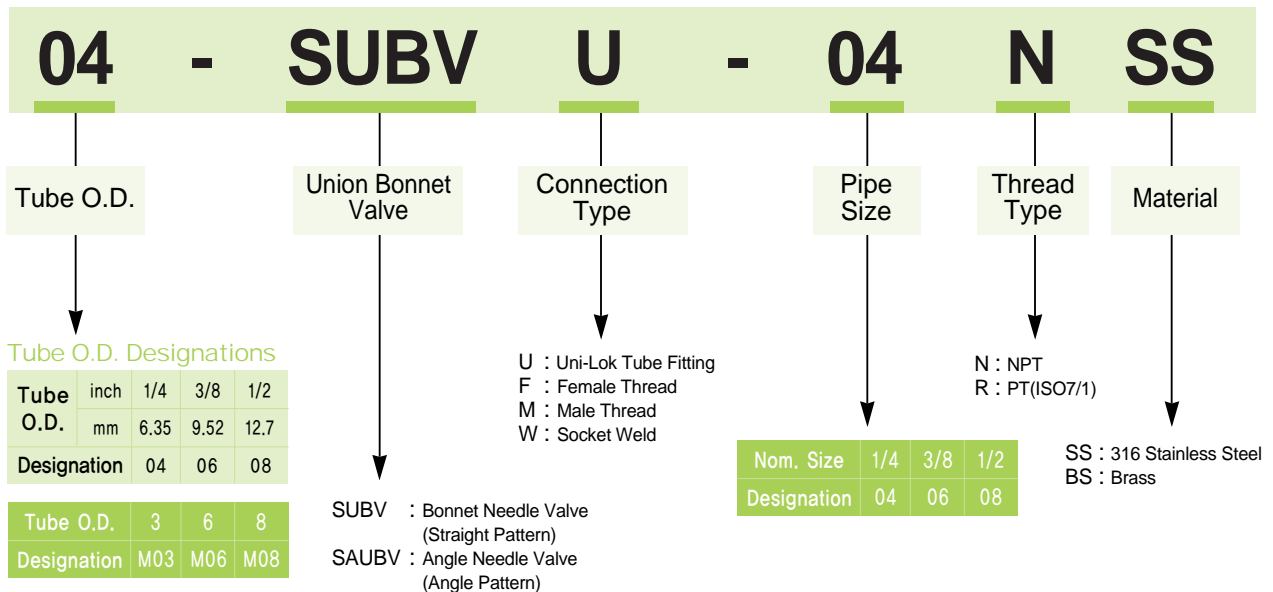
04 - SUBV U - 04 N SS

Tube O.D.

Union Bonnet Valve

Connection Type

Pipe Size

Thread Type

Material

Tube O.D. Designations

| Tube O.D. | inch | 1/4 | 3/8 | 1/2 |
|---|---|---|---|---|
| | mm | 6.35 | 9.52 | 12.7 |
| Designation | | 04 | 06 | 08 |

| Tube O.D. | 3 | 6 | 8 |
|---|---|---|---|
| Designation | M03 | M06 | M08 |

SUBV : Bonnet Needle Valve (Straight Pattern)
SAUBV : Angle Needle Valve (Angle Pattern)

U : Uni-Lok Tube Fitting
F : Female Thread
M : Male Thread
W : Socket Weld

| Nom. Size | 1/4 | 3/8 | 1/2 |
|---|---|---|---|
| Designation | 04 | 06 | 08 |

N : NPT
R : PT(ISO7/1)

SS : 316 Stainless Steel
BS : Brass